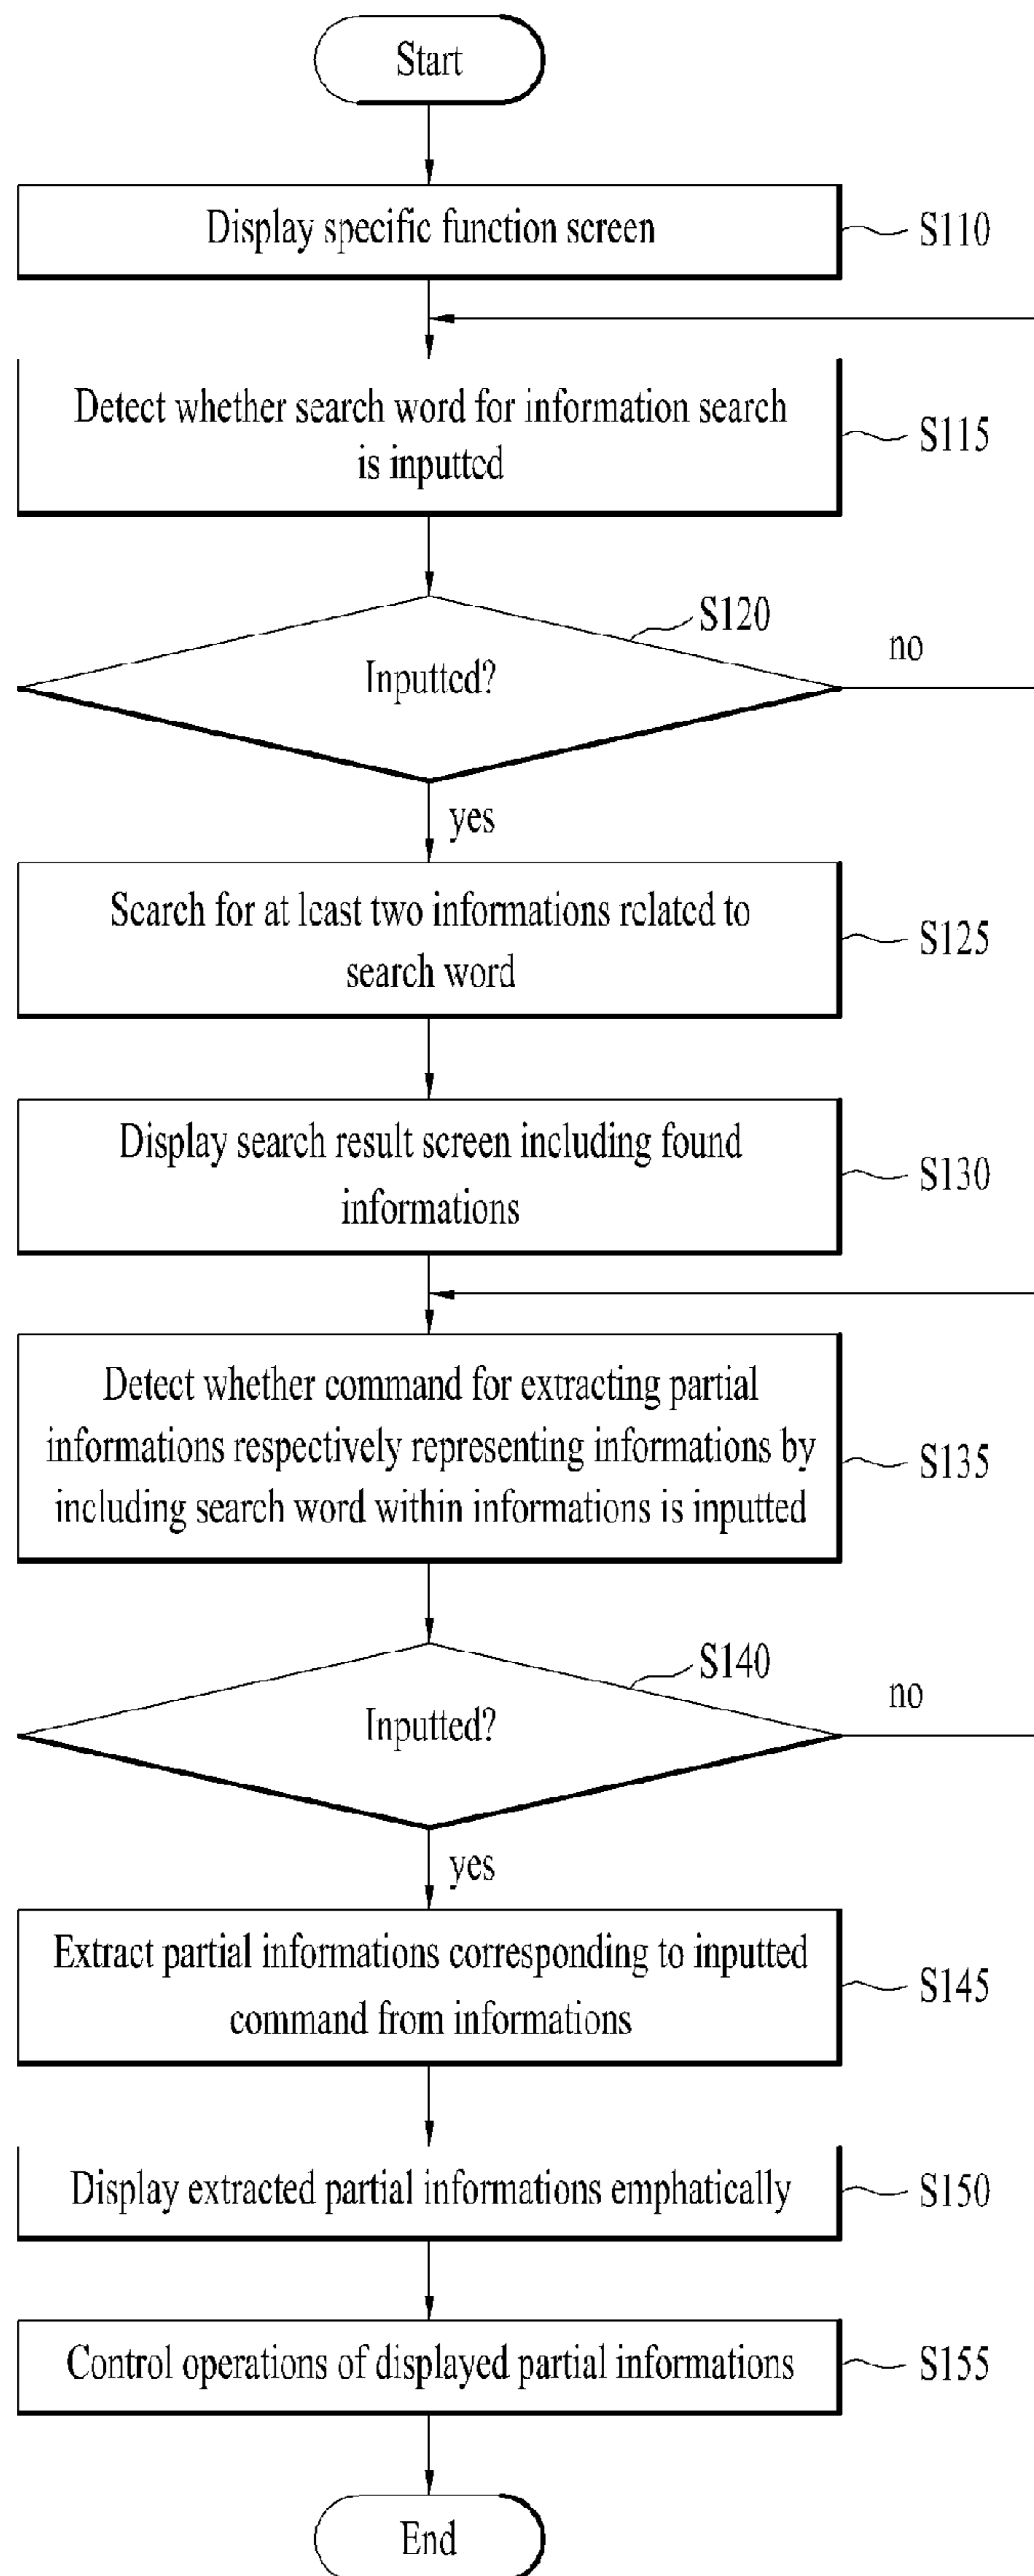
Start

Display specific function screen

S110

Detect whether search word for information search is inputted

S115

S120

Inputted?

no

yes

Search for at least two informations related to search word

S125

Display search result screen including found informations

S130

Detect whether command for extracting partial informations respectively representing informations by including search word within informations is inputted

S135

S140

Inputted?

no

yes

Extract partial informations corresponding to inputted command from informations

S145

Display extracted partial informations emphatically

S150

Control operations of displayed partial informations

S155

End